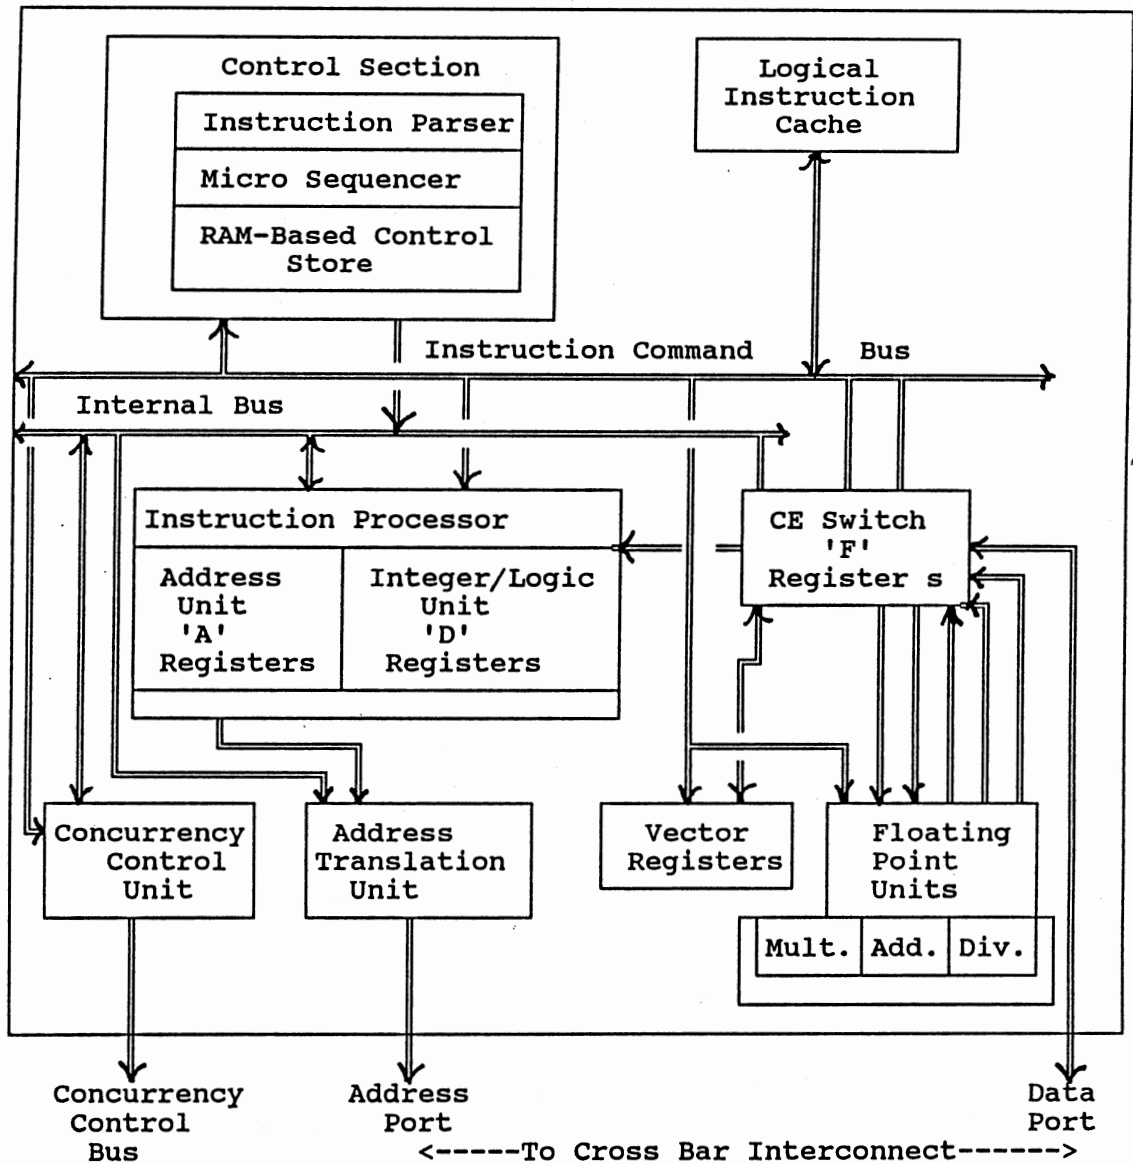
Control Section

Instruction Parser

Micro Sequencer

RAM-Based Control Store

Logical Instruction Cache

Instruction Command Bus

Internal Bus

Instruction Processor

Address Unit 'A' Registers

Integer/Logic Unit 'D' Registers

CE Switch 'F' Register s

Concurrency Control Unit

Address Translation Unit

Vector Registers

Floating Point Units

Mult.

Add.

Div.

Concurrency Control Bus

Address Port

Data Port

<-----To Cross Bar Interconnect------>